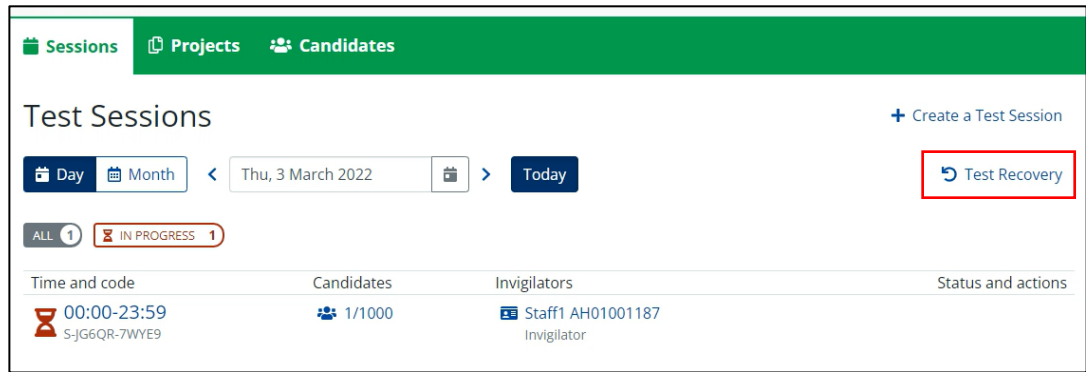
Sessions Projects Candidates

Test Sessions

+ Create a Test Session

Day Month < Thu, 3 March 2022 > Today

Test Recovery

ALL 1 IN PROGRESS 1

| Time and code | Candidates | Invigilators | Status and actions |
|---|---|---|---|
| 00:00-23:59 S-JG6QR-7WYE9 | 1/1000 | Staff1 AH01001187 Invigilator | |